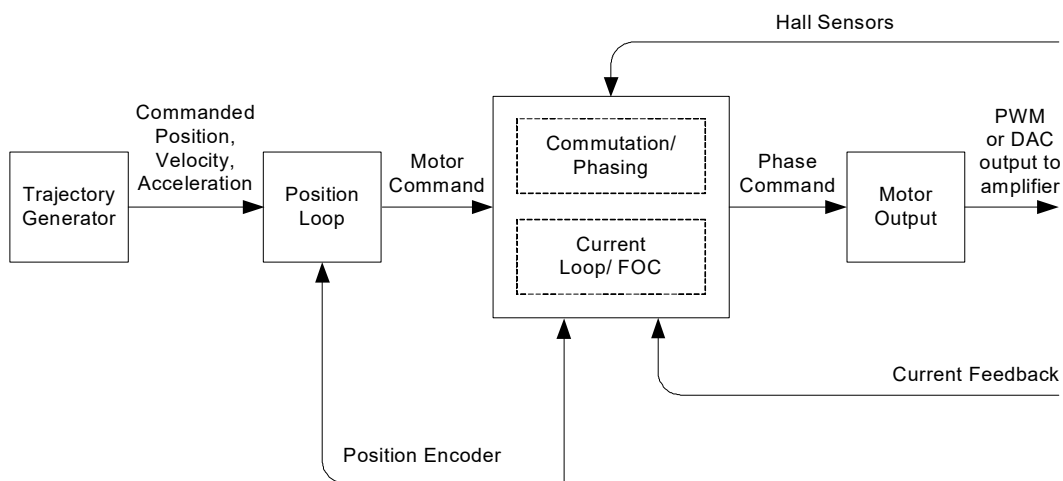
Hall Sensors

Trajectory Generator

Commanded Position, Velocity, Acceleration

Position Loop

Motor Command

Commutation/ Phasing

Current Loop/ FOC

Phase Command

Motor Output

PWM or DAC output to amplifier

Current Feedback

Position Encoder